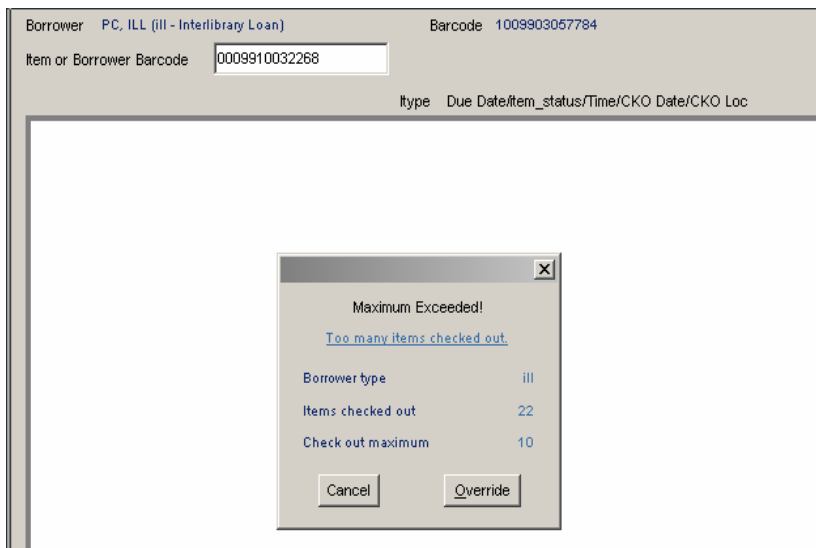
Borrower PC, ILL (ill - Interlibrary Loan) Barcode 1009903057784

Item or Borrower Barcode 0009910032268

Itype Due Date/item_status/Time/CKO Date/CKO Loc

X

Maximum Exceeded!

Too many items checked out.

| | |
|---|---|
| Borrower type | ill |
| Items checked out | 22 |
| Check out maximum | 10 |

Cancel Override